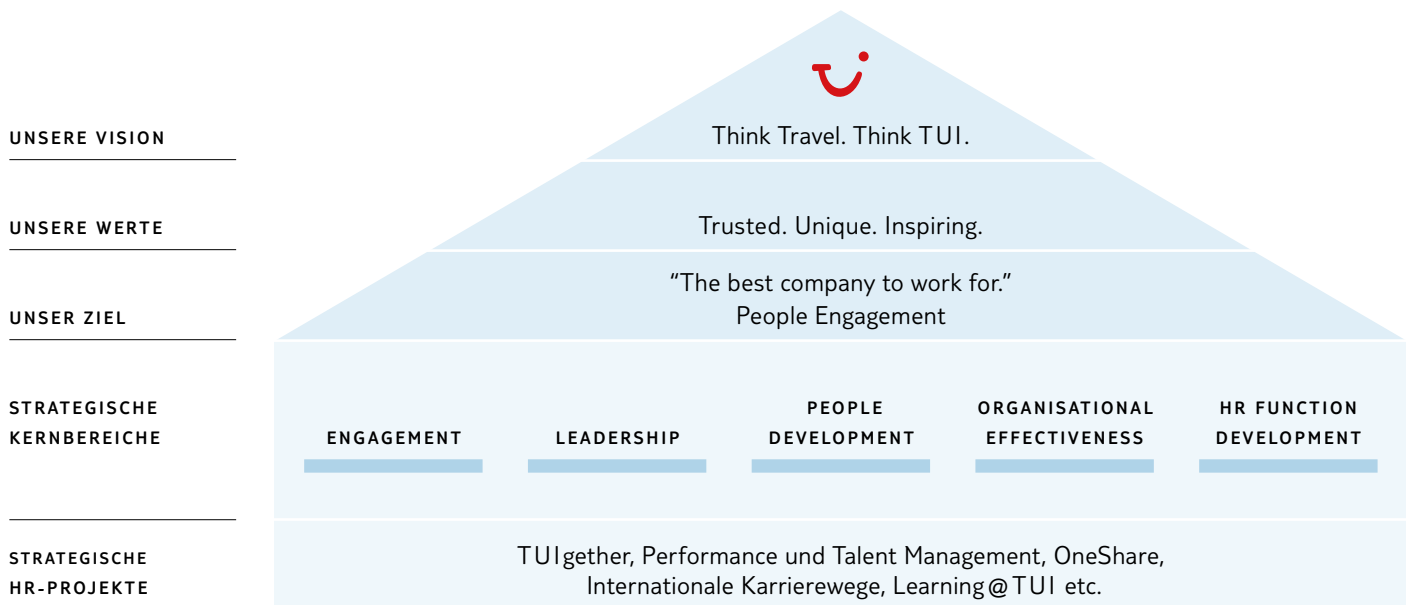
UNSERE VISION

Think Travel. Think TUI.

UNSERE WERTE

Trusted. Unique. Inspiring.

UNSER ZIEL

“The best company to work for.”
People Engagement

STRATEGISCHE KERNBEREICHE

ENGAGEMENT

LEADERSHIP

PEOPLE DEVELOPMENT

ORGANISATIONAL EFFECTIVENESS

HR FUNCTION DEVELOPMENT

STRATEGISCHE HR-PROJEKTE

TUIgether, Performance und Talent Management, OneShare, Internationale Karrierewege, Learning@TUI etc.